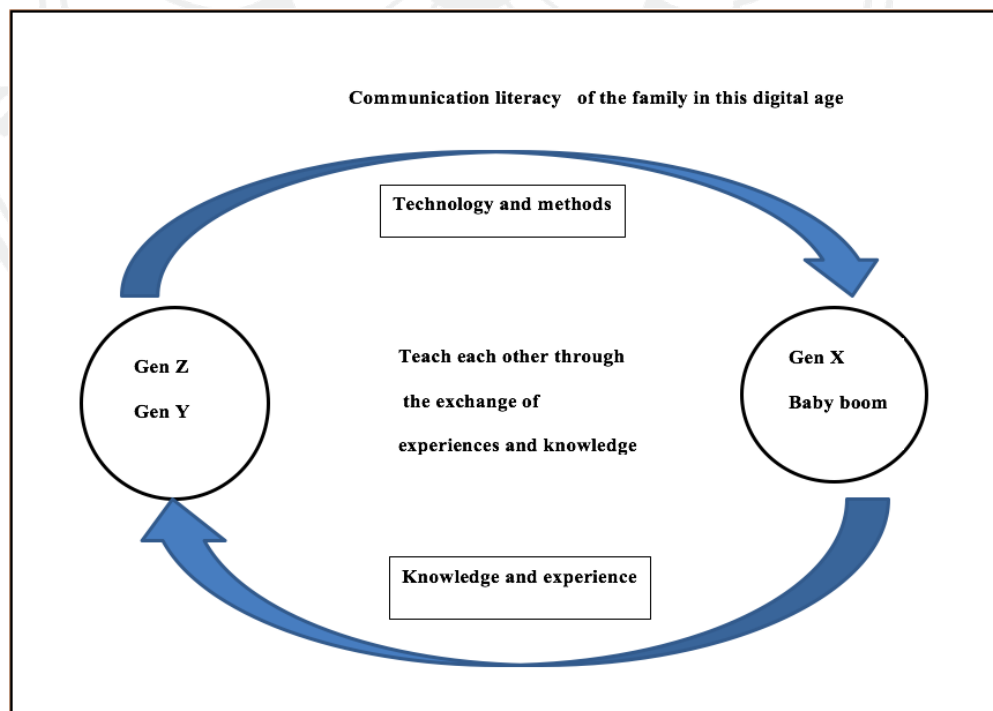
Communication literacy of the family in this digital age

Technology and methods

Gen Z

Gen Y

Teach each other through the exchange of experiences and knowledge

Gen X

Baby boom

Knowledge and experience